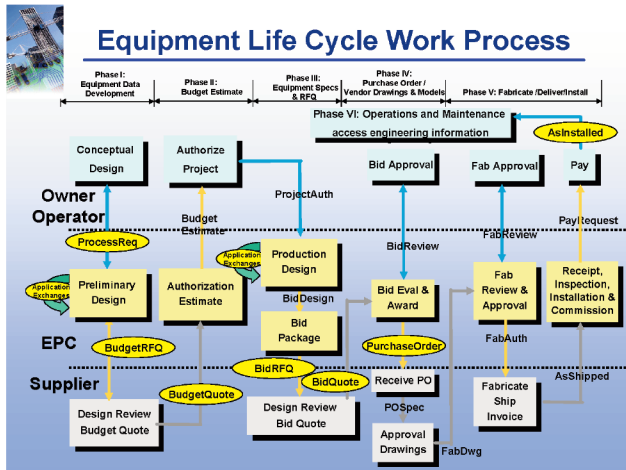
Equipment Life Cycle Work Process

Phase I: Equipment Data Development

Phase II: Budget Estimate

Phase III: Equipment Specs & RFQ

Phase IV: Purchase Order / Vendor Drawings & Models

Phase V: Fabricate /Deliver/Install

Phase VI: Operations and Maintenance access engineering information

AsInstalled

Conceptual Design

Authorize Project

Bid Approval

Fab Approval

Pay

Owner Operator

ProjectAuth

Budget Estimate

PayRequest

ProcessReq

FabReview

BidReview

Application Exchanges

Application Exchanges

Production Design

Preliminary Design

Authorization Estimate

Bid Eval & Award

Fab Review & Approval

Receipt, Inspection, Installation & Commission

BidDesign

Bid Package

EPC

BudgetRFQ

PurchaseOrder

FabAuth

BidRFQ

BidQuote

Receive PO

Supplier

AsShipped

BudgetQuote

Fabricate Ship Invoice

Design Review Budget Quote

Design Review Bid Quote

POSpec

Approval Drawings

FabDwg